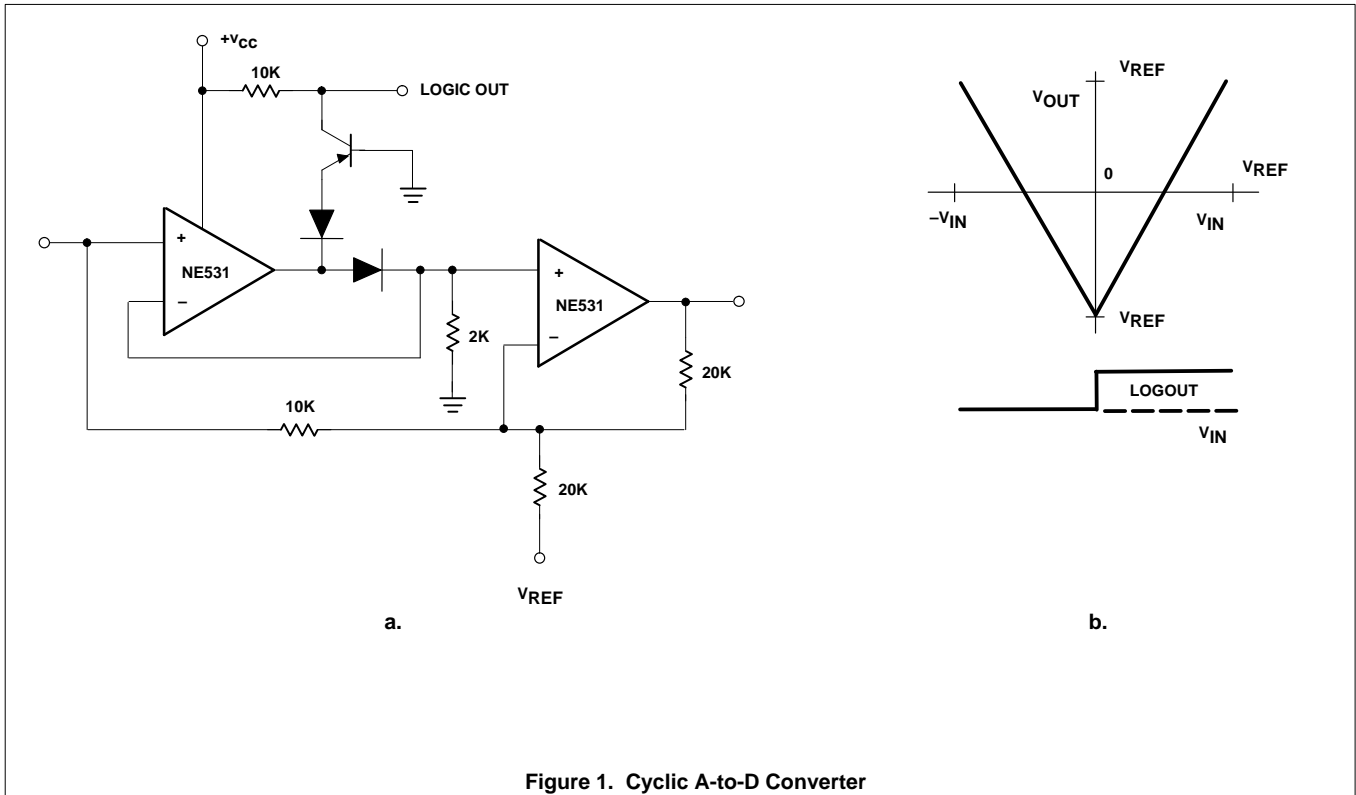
$+V_{CC}$

10K

LOGIC OUT

+

NE531

–

+

NE531

–

2K

20K

10K

20K

$V_{REF}$

a.

$V_{REF}$

$V_{OUT}$

0

$V_{REF}$

$-V_{IN}$

$V_{IN}$

$V_{REF}$

LOGOUT

$V_{IN}$

b.

Figure 1. Cyclic A-to-D Converter